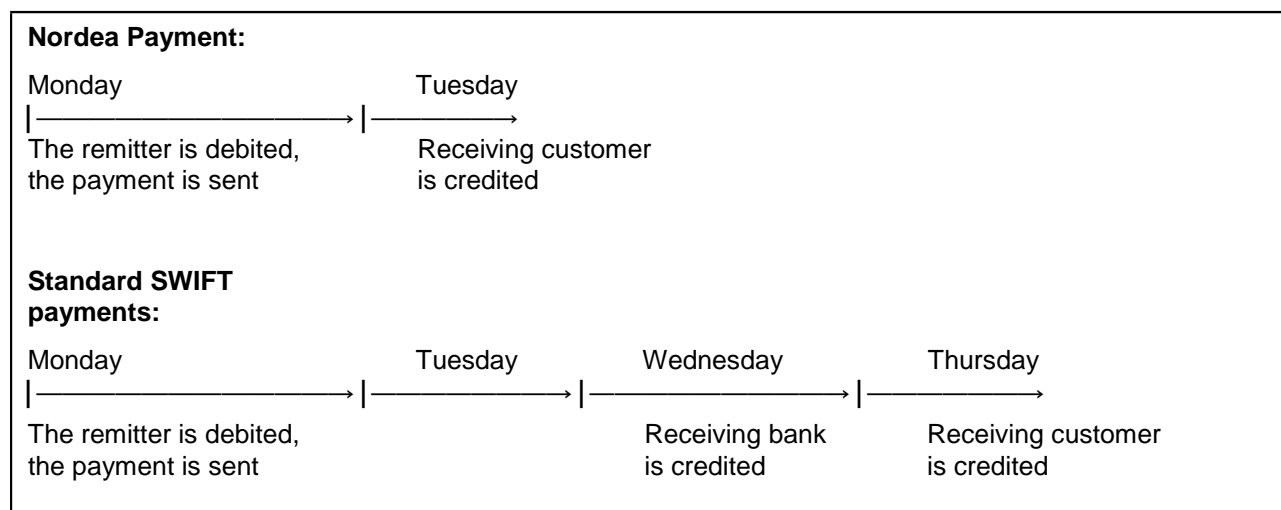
**Nordea Payment:**

Monday Tuesday

The remitter is debited, the payment is sent

Receiving customer is credited

**Standard SWIFT payments:**

Monday Tuesday Wednesday Thursday

The remitter is debited, the payment is sent

Receiving bank is credited

Receiving customer is credited